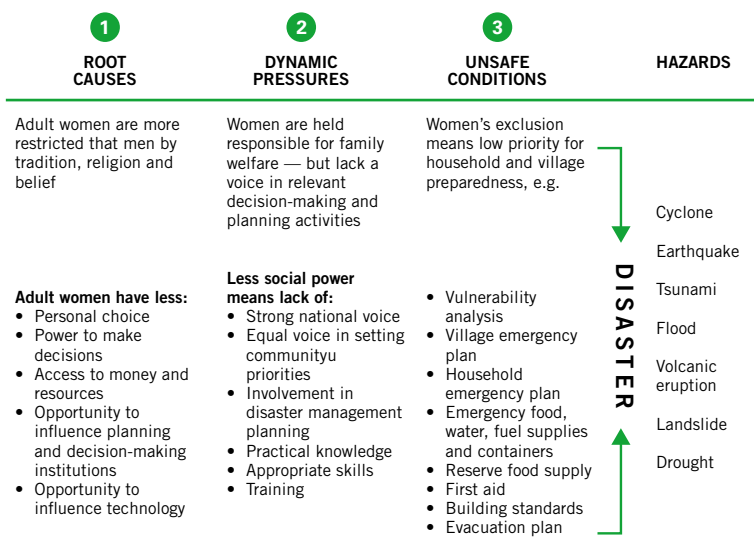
1 ROOT CAUSES

2 DYNAMIC PRESSURES

3 UNSAFE CONDITIONS

HAZARDS

Adult women are more restricted that men by tradition, religion and belief

Adult women have less:
• Personal choice
• Power to make decisions
• Access to money and resources
• Opportunity to influence planning and decision-making institutions
• Opportunity to influence technology

Women are held responsible for family welfare — but lack a voice in relevant decision-making and planning activities

Less social power means lack of:
• Strong national voice
• Equal voice in setting communityu priorities
• Involvement in disaster management planning
• Practical knowledge
• Appropriate skills
• Training

Women's exclusion means low priority for household and village preparedness, e.g.

• Vulnerability analysis
• Village emergency plan
• Household emergency plan
• Emergency food, water, fuel supplies and containers
• Reserve food supply
• First aid
• Building standards
• Evacuation plan

DISASTER

Cyclone
Earthquake
Tsunami
Flood
Volcanic eruption
Landslide
Drought